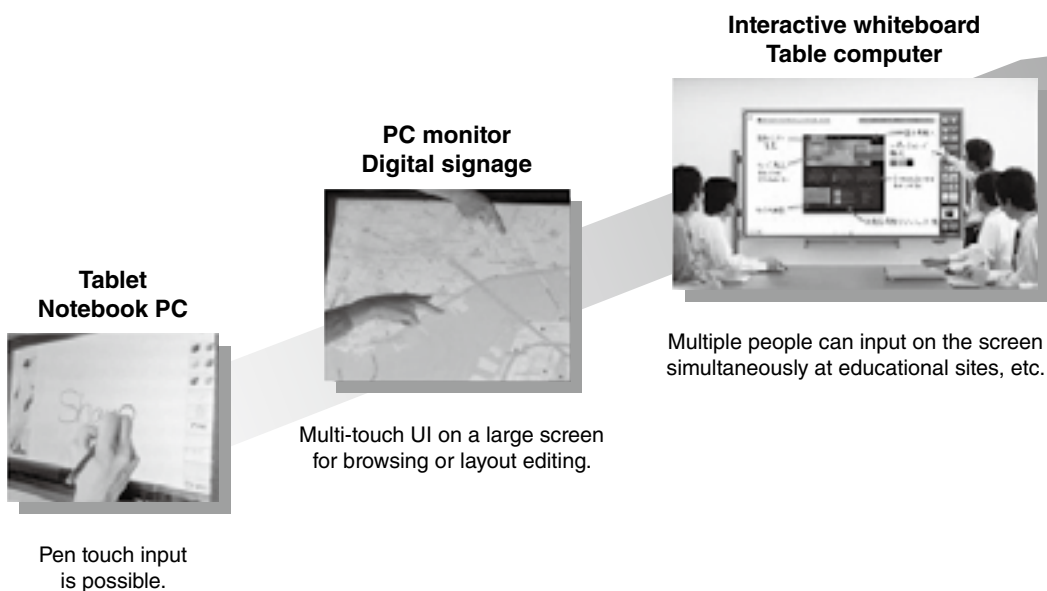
Interactive whiteboard
Table computer

PC monitor
Digital signage

Tablet
Notebook PC

Multiple people can input on the screen simultaneously at educational sites, etc.

Multi-touch UI on a large screen for browsing or layout editing.

Pen touch input is possible.